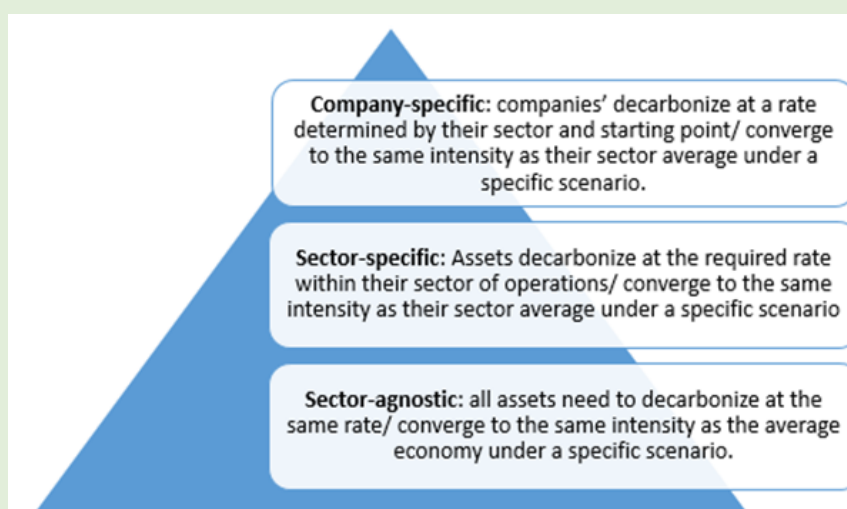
**Company-specific**: companies' decarbonize at a rate determined by their sector and starting point/ converge to the same intensity as their sector average under a specific scenario.

**Sector-specific:** Assets decarbonize at the required rate within their sector of operations/ converge to the same intensity as their sector average under a specific scenario

**Sector-agnostic:** all assets need to decarbonize at the same rate/ converge to the same intensity as the average economy under a specific scenario.